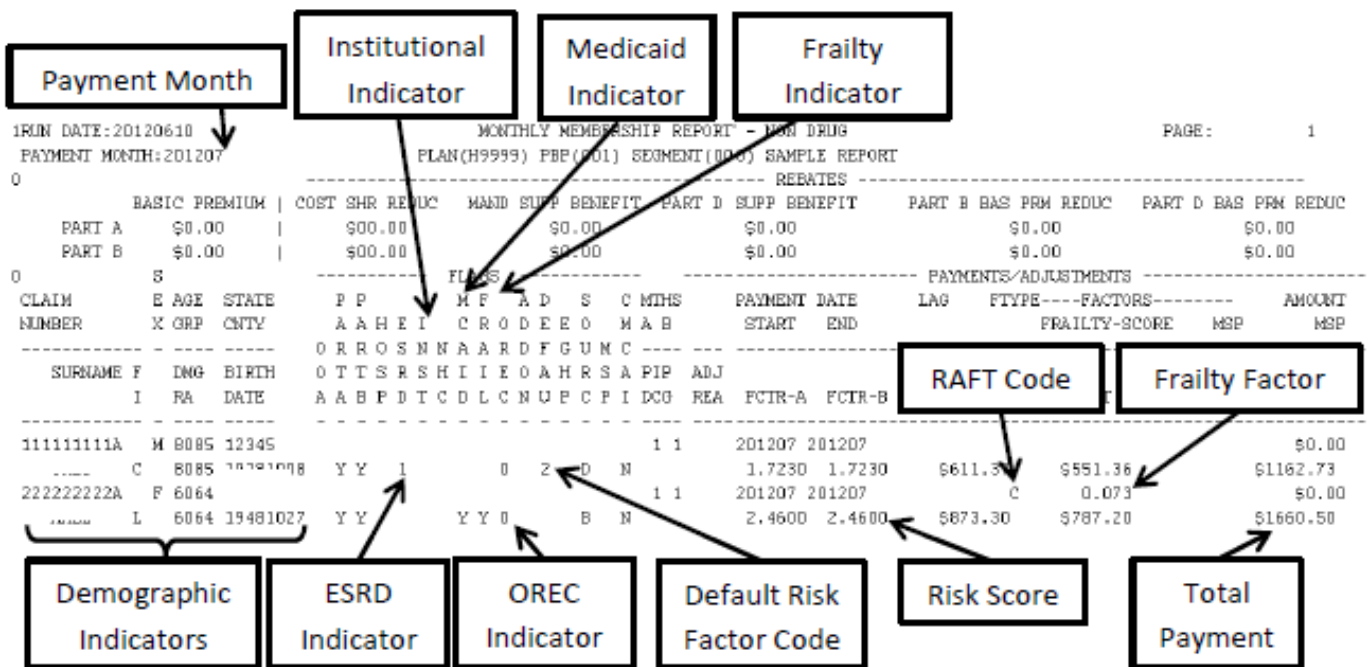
Payment Month

Institutional Indicator

Medicaid Indicator

Frailty Indicator

1RUN DATE:20120610 MONTHLY MEMBERSHIP REPORT - NON DRUG PAGE: 1
PAYMENT MONTH:201207 PLAN(H9999) PBP(001) SEGMENT(000) SAMPLE REPORT
0 ---------------------------------------- REBATES ----------------------------------------
BASIC PREMIUM | COST SHR REDUC MAND SUPP BENEFIT PART D SUPP BENEFIT PART B BAS PRM REDUC PART D BAS PRM REDUC
PART A $0.00 | $00.00 $0.00 $0.00 $0.00 $0.00
PART B $0.00 | $00.00 $0.00 $0.00 $0.00 $0.00
0 S ----------- FLAGS ----------- ---------------------- PAYMENTS/ADJUSTMENTS ----------------------
CLAIM E AGE STATE P P M F A D S C MTHS PAYMENT DATE LAG FTYPE----FACTORS-------- AMOUNT
NUMBER X GRP CNTY A A H E I C R O D E E O M A B START END FRAILTY-SCORE MSP MSP
------------ - ---- ----- O R R O S N N A A R D F G U M C ---- --- ---
SURNAME F DMG BIRTH O T T S R S H I I E O A H R S A PIP ADJ
I RA DATE A A B P D T C D L C N U P C P I DCG REA FCTR-A FCTR-B
------------ - ---- -----
111111111A M 8085 12345 1 1 201207 201207 $0.00
C 8085 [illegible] Y Y 1 0 Z D N 1.7230 1.7230 $611.3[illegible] $551.36 $1162.73
222222222A F 6064 1 1 201207 201207 C 0.073 $0.00
L 6064 19481027 Y Y Y Y 0 B N 2.4600 2.4600 $873.30 $787.20 $1660.50

RAFT Code

Frailty Factor

Demographic Indicators

ESRD Indicator

OREC Indicator

Default Risk Factor Code

Risk Score

Total Payment